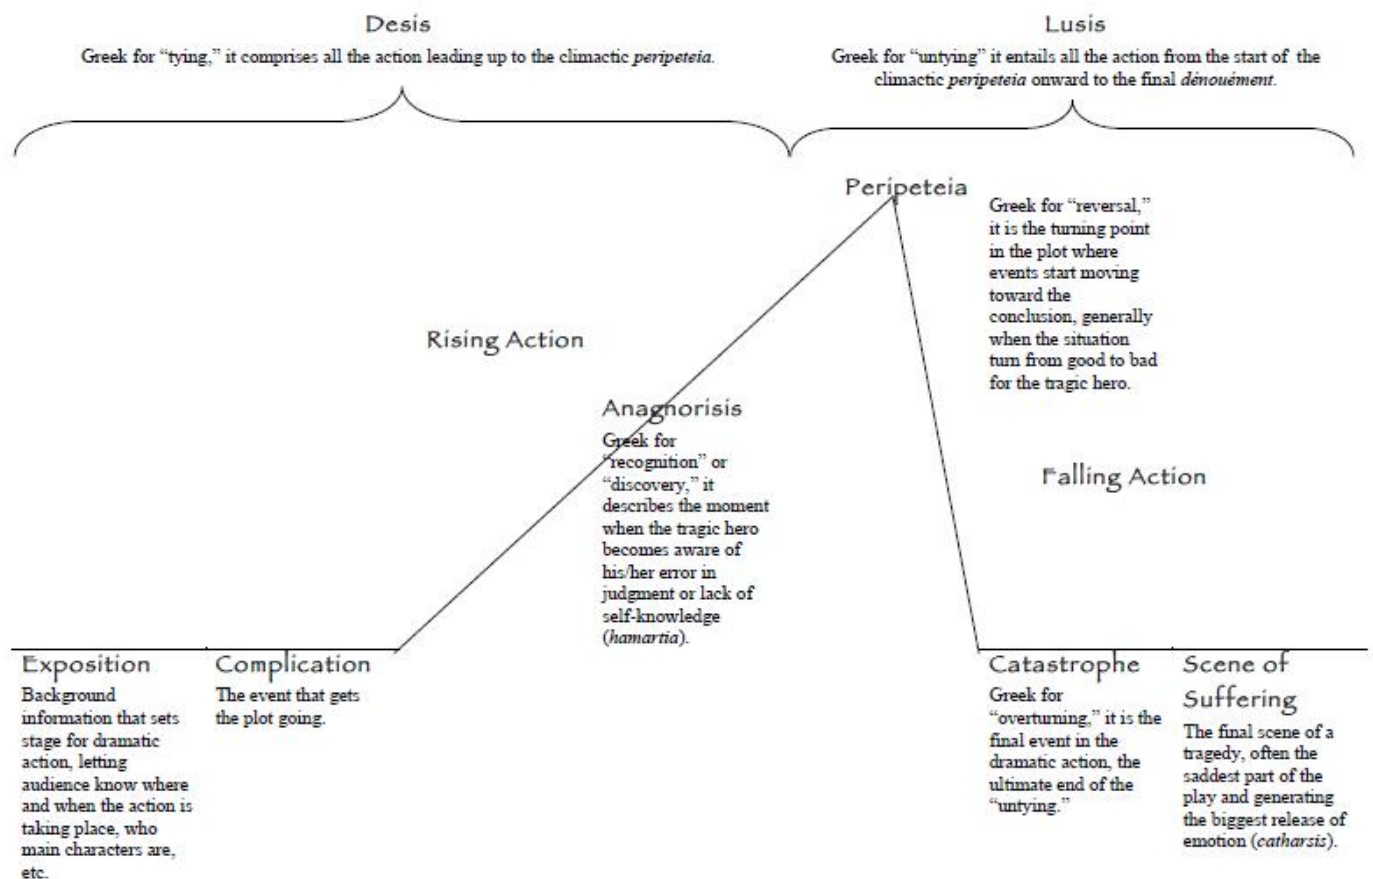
Desis

Greek for "tying," it comprises all the action leading up to the climactic *peripeteia*.

Lusis

Greek for "untying" it entails all the action from the start of the climactic *peripeteia* onward to the final *dénouément*.

Peripeteia

Greek for "reversal," it is the turning point in the plot where events start moving toward the conclusion, generally when the situation turn from good to bad for the tragic hero.

Rising Action

Anagnorisis

Greek for "recognition" or "discovery," it describes the moment when the tragic hero becomes aware of his/her error in judgment or lack of self-knowledge (*hamartia*).

Falling Action

Exposition

Background information that sets stage for dramatic action, letting audience know where and when the action is taking place, who main characters are, etc.

Complication

The event that gets the plot going.

Catastrophe

Greek for "overturning," it is the final event in the dramatic action, the ultimate end of the "untying."

Scene of Suffering

The final scene of a tragedy, often the saddest part of the play and generating the biggest release of emotion (*catharsis*).